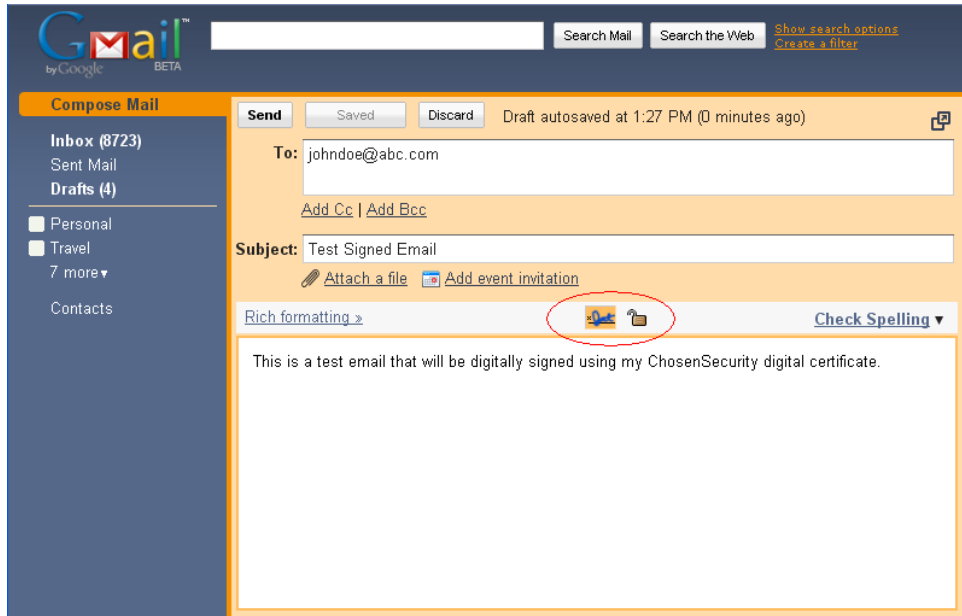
Gmail™ by Google BETA

Search Mail | Search the Web | Show search options | Create a filter

Compose Mail

Inbox (8723)
Sent Mail
Drafts (4)

Personal
Travel
7 more▾

Contacts

Send | Saved | Discard | Draft autosaved at 1:27 PM (0 minutes ago)

To: johndoe@abc.com

Add Cc | Add Bcc

Subject: Test Signed Email

Attach a file | Add event invitation

Rich formatting » | Check Spelling ▾

This is a test email that will be digitally signed using my ChosenSecurity digital certificate.